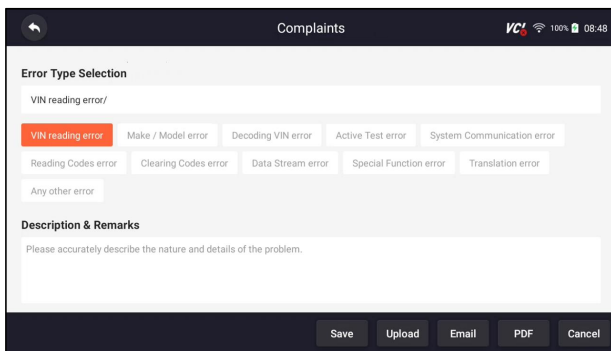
Complaints

VCI 100% 08:48

Error Type Selection

VIN reading error/

VIN reading error
Make / Model error
Decoding VIN error
Active Test error
System Communication error
Reading Codes error
Clearing Codes error
Data Stream error
Special Function error
Translation error
Any other error

Description & Remarks

Please accurately describe the nature and details of the problem.

Save
Upload
Email
PDF
Cancel